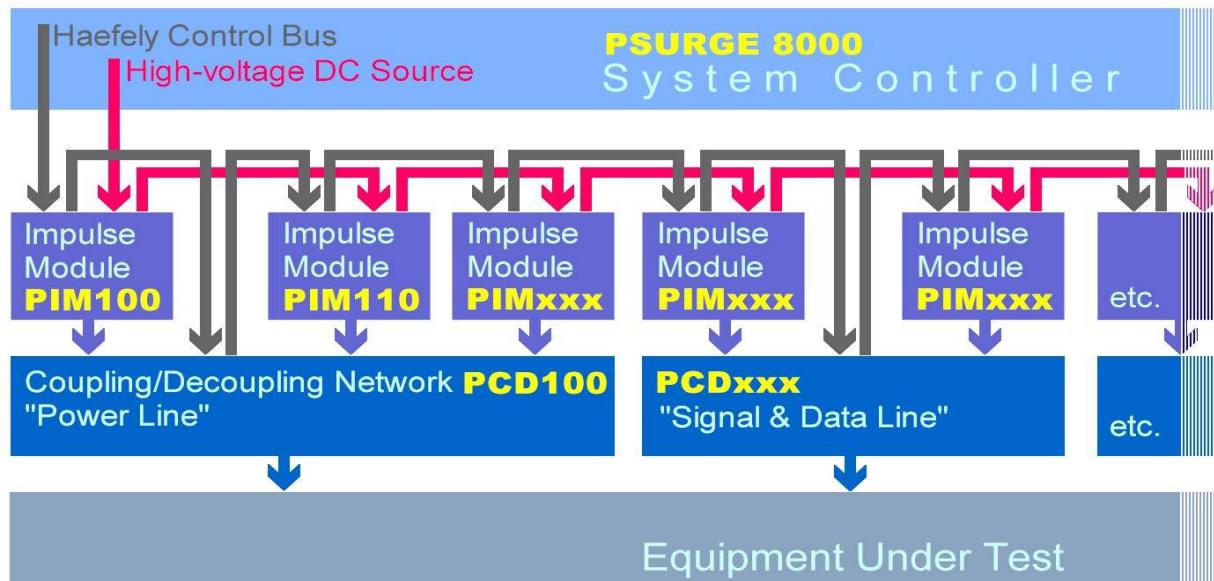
Haefely Control Bus
High-voltage DC Source
PSURGE 8000
System Controller

Impulse Module PIM100

Impulse Module PIM110

Impulse Module PIMxxx

Impulse Module PIMxxx

Impulse Module PIMxxx

etc.

Coupling/Decoupling Network PCD100
"Power Line"

PCDxxx
"Signal & Data Line"

etc.

Equipment Under Test